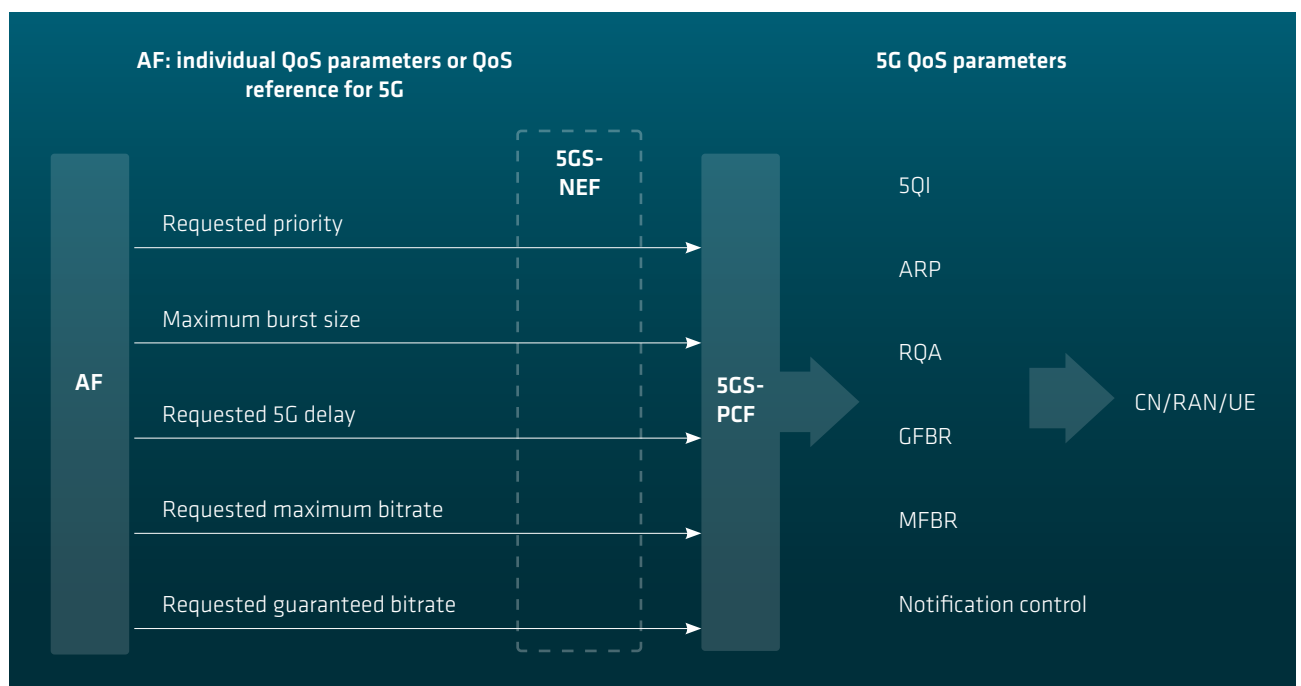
AF: individual QoS parameters or QoS reference for 5G

5G QoS parameters

5GS-NEF

AF

Requested priority

Maximum burst size

Requested 5G delay

Requested maximum bitrate

Requested guaranteed bitrate

5GS-PCF

5QI

ARP

RQA

GFBR

MFBR

Notification control

CN/RAN/UE